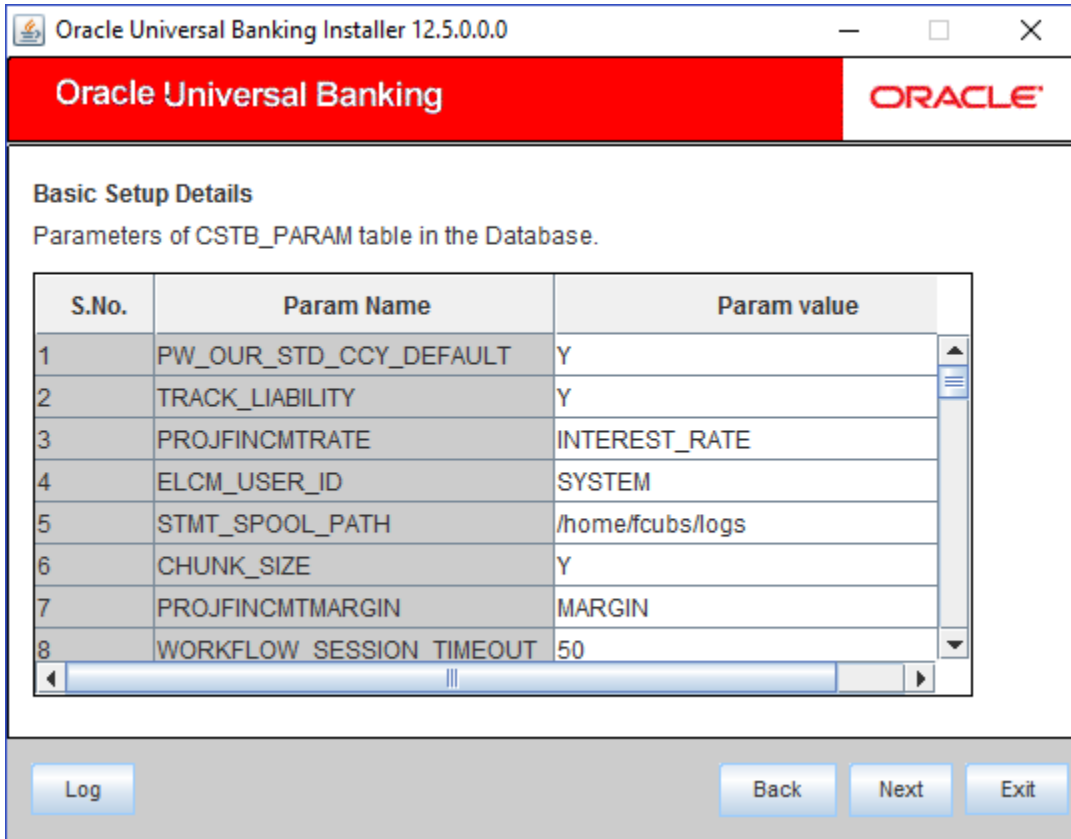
Oracle Universal Banking Installer 12.5.0.0.0

Oracle Universal Banking

ORACLE

Basic Setup Details

Parameters of CSTB_PARAM table in the Database.

| S.No. | Param Name | Param value |
|---|---|---|
| 1 | PW_OUR_STD_CCY_DEFAULT | Y |
| 2 | TRACK_LIABILITY | Y |
| 3 | PROJFINCMTRATE | INTEREST_RATE |
| 4 | ELCM_USER_ID | SYSTEM |
| 5 | STMT_SPOOL_PATH | /home/fcubs/logs |
| 6 | CHUNK_SIZE | Y |
| 7 | PROJFINCMTMARGIN | MARGIN |
| 8 | WORKFLOW_SESSION_TIMEOUT | 50 |

Log

Back

Next

Exit